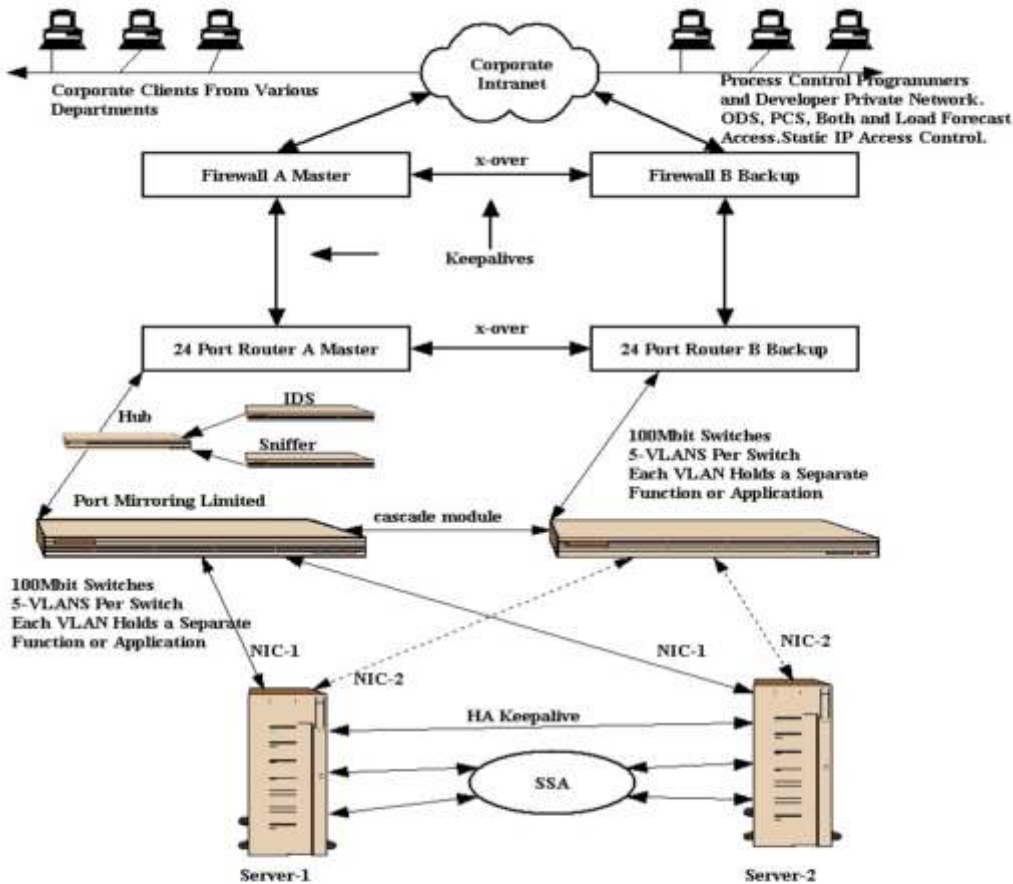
Corporate Clients From Various Departments

Corporate Intranet

Process Control Programmers and Developer Private Network. ODS, PCS, Both and Load Forecast Access.Static IP Access Control.

Firewall A Master

x-over

Firewall B Backup

Keepalives

24 Port Router A Master

x-over

24 Port Router B Backup

Hub

IDS

Sniffer

100Mbit Switches
5-VLANS Per Switch
Each VLAN Holds a Separate Function or Application

Port Mirroring Limited

cascade module

100Mbit Switches
5-VLANS Per Switch
Each VLAN Holds a Separate Function or Application

NIC-1

NIC-2

NIC-1

NIC-2

HA Keepalive

SSA

Server-1

Server-2